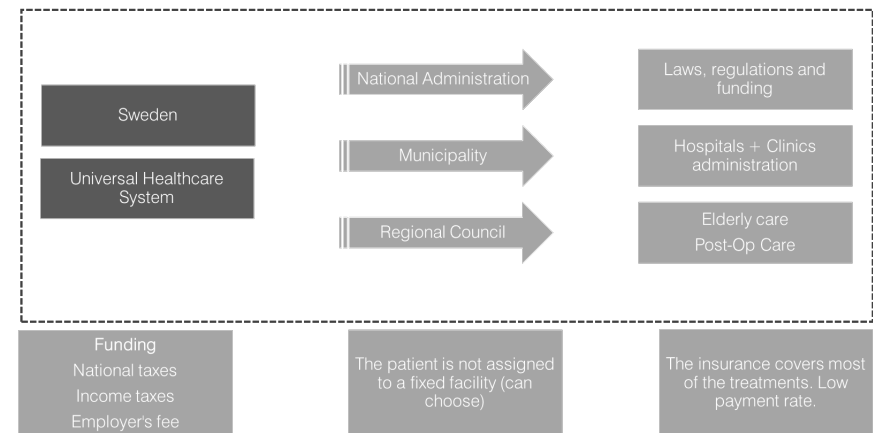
Sweden

Universal Healthcare System

National Administration

Municipality

Regional Council

Laws, regulations and funding

Hospitals + Clinics administration

Elderly care

Post-Op Care

Funding

National taxes

Income taxes

Employer's fee

The patient is not assigned to a fixed facility (can choose)

The insurance covers most of the treatments. Low payment rate.